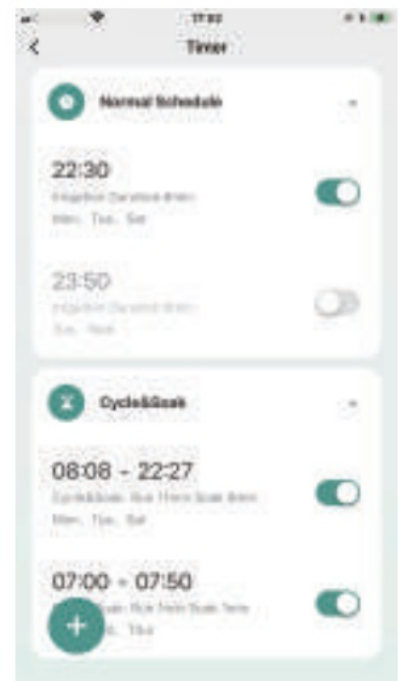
17:02

Timer

Normal Schedule

22:30
Irrigation Duration 8min
Mon, Tue, Sat

23:50
Irrigation Duration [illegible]
Sun, Wed

Cycle&Soak

08:08 - 22:27
Cycle&Soak: Run 11min Soak 8min
Mon, Tue, Sat

07:00 - 07:50
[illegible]Soak: Run 1min Soak 1min
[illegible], Thu